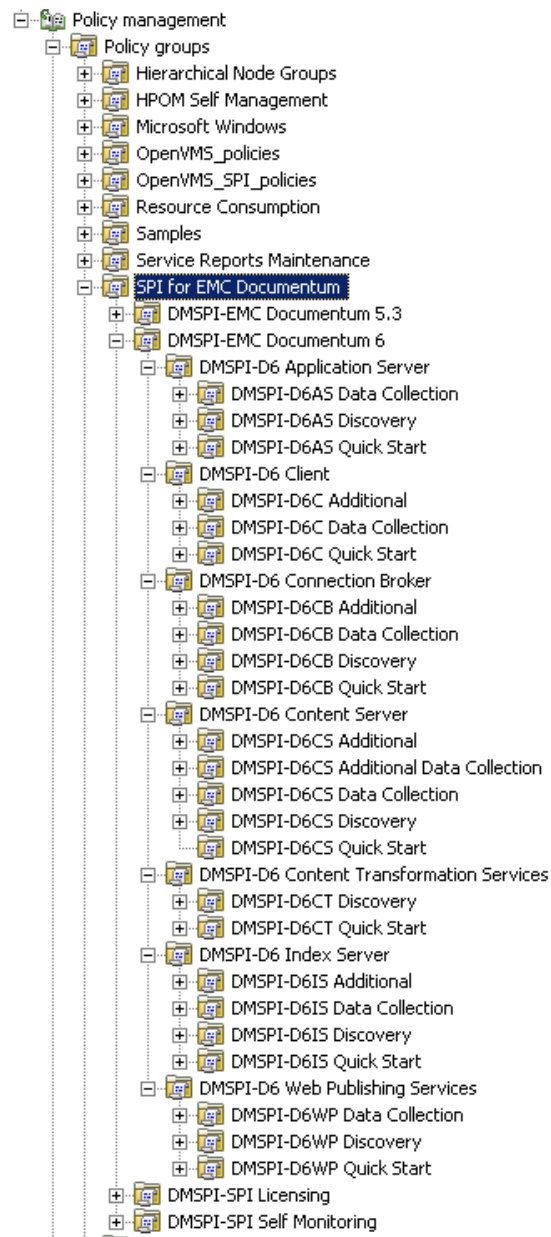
Policy management
Policy groups
Hierarchical Node Groups
HPOM Self Management
Microsoft Windows
OpenVMS_policies
OpenVMS_SPI_policies
Resource Consumption
Samples
Service Reports Maintenance
SPI for EMC Documentum
DMSPI-EMC Documentum 5.3
DMSPI-EMC Documentum 6
DMSPI-D6 Application Server
DMSPI-D6AS Data Collection
DMSPI-D6AS Discovery
DMSPI-D6AS Quick Start
DMSPI-D6 Client
DMSPI-D6C Additional
DMSPI-D6C Data Collection
DMSPI-D6C Quick Start
DMSPI-D6 Connection Broker
DMSPI-D6CB Additional
DMSPI-D6CB Data Collection
DMSPI-D6CB Discovery
DMSPI-D6CB Quick Start
DMSPI-D6 Content Server
DMSPI-D6CS Additional
DMSPI-D6CS Additional Data Collection
DMSPI-D6CS Data Collection
DMSPI-D6CS Discovery
DMSPI-D6CS Quick Start
DMSPI-D6 Content Transformation Services
DMSPI-D6CT Discovery
DMSPI-D6CT Quick Start
DMSPI-D6 Index Server
DMSPI-D6IS Additional
DMSPI-D6IS Data Collection
DMSPI-D6IS Discovery
DMSPI-D6IS Quick Start
DMSPI-D6 Web Publishing Services
DMSPI-D6WP Data Collection
DMSPI-D6WP Discovery
DMSPI-D6WP Quick Start
DMSPI-SPI Licensing
DMSPI-SPI Self Monitoring